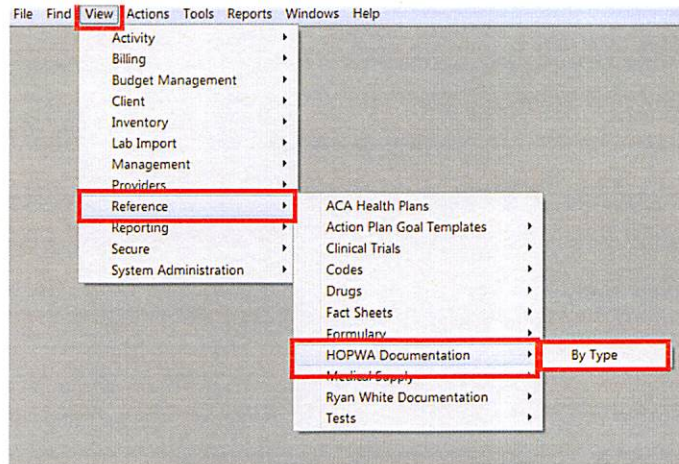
File Find View Actions Tools Reports Windows Help

Activity
Billing
Budget Management
Client
Inventory
Lab Import
Management
Providers
Reference
Reporting
Secure
System Administration

ACA Health Plans
Action Plan Goal Templates
Clinical Trials
Codes
Drugs
Fact Sheets
Formulary
HOPWA Documentation
Medical Supply
Ryan White Documentation
Tests

By Type